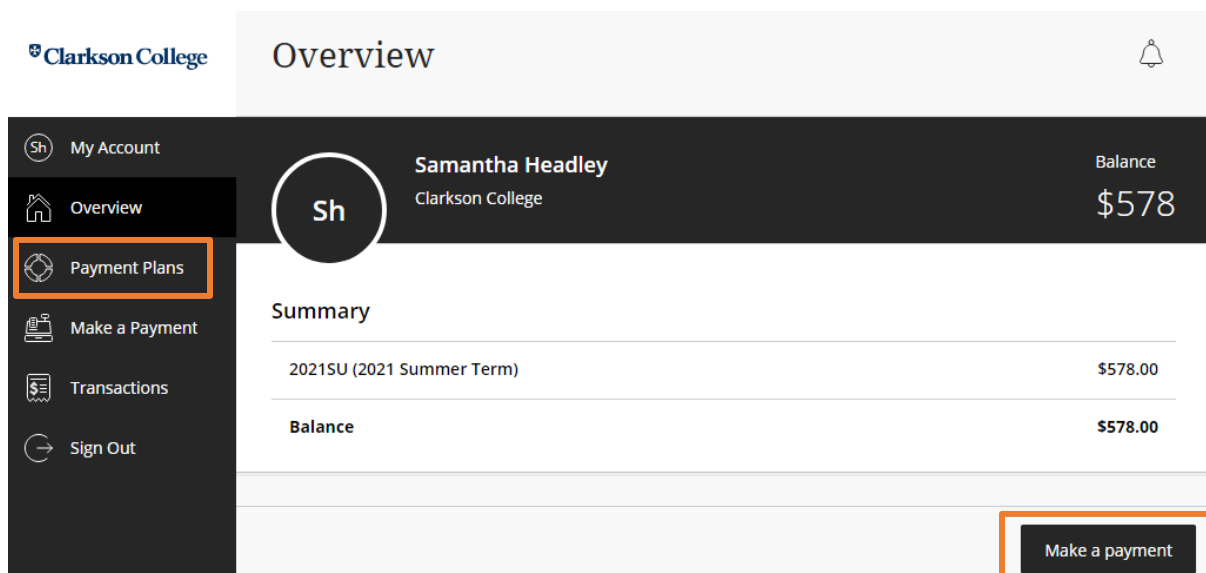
Clarkson College

Overview

Sh My Account

Overview

Payment Plans

Make a Payment

Transactions

Sign Out

Sh

Samantha Headley
Clarkson College

Balance
$578

Summary

| | |
|---|---|
| 2021SU (2021 Summer Term) | $578.00 |
| **Balance** | **$578.00** |

Make a payment